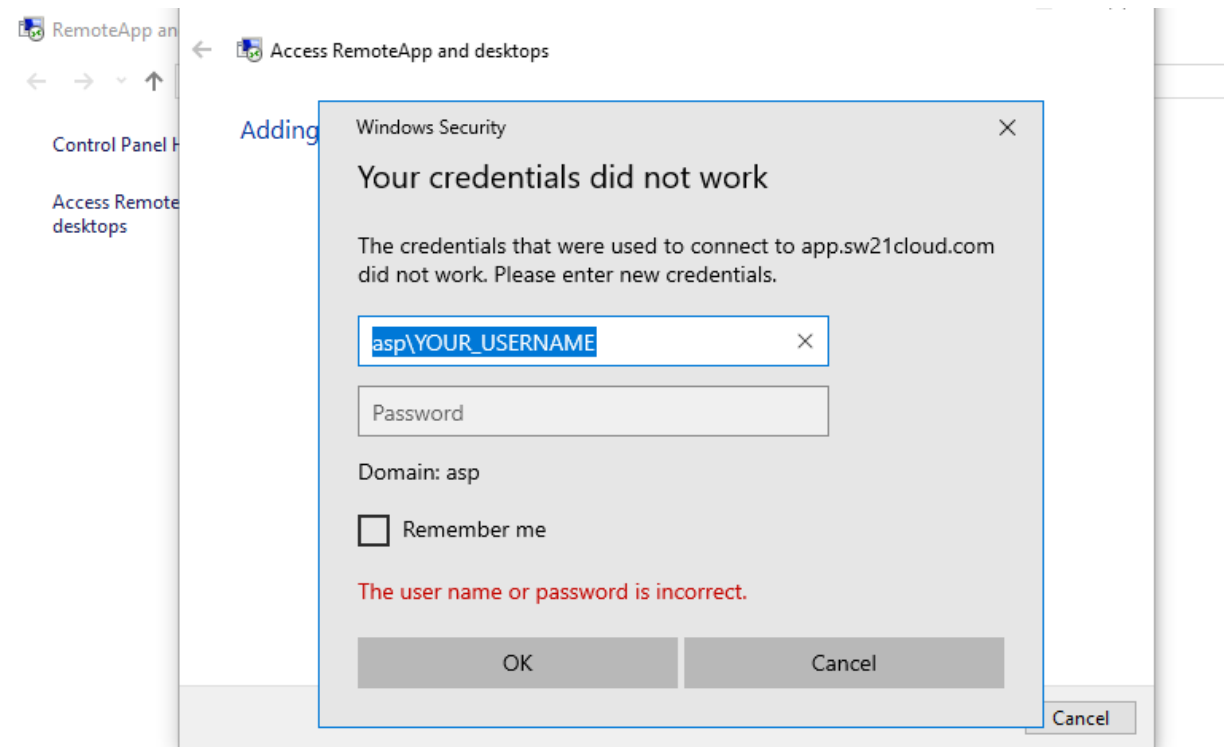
RemoteApp an

Control Panel H

Access Remote desktops

Access RemoteApp and desktops

Adding

Windows Security

Your credentials did not work

The credentials that were used to connect to app.sw21cloud.com did not work. Please enter new credentials.

asp\YOUR_USERNAME

Password

Domain: asp

Remember me

The user name or password is incorrect.

OK

Cancel

Cancel